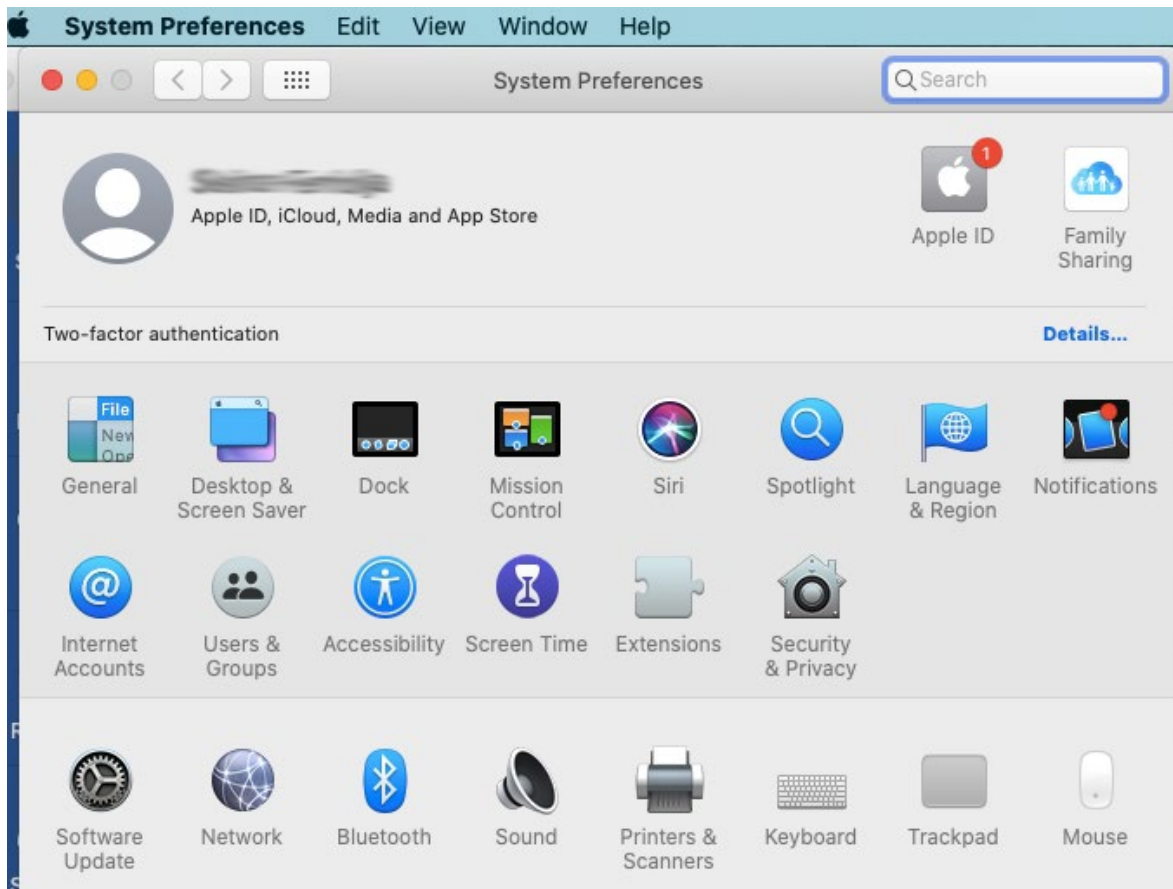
System Preferences Edit View Window Help

System Preferences

Search

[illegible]
Apple ID, iCloud, Media and App Store

1
Apple ID

Family Sharing

Two-factor authentication

Details...

File
New
Ope

General

Desktop & Screen Saver

Dock

Mission Control

Siri

Spotlight

Language & Region

Notifications

Internet Accounts

Users & Groups

Accessibility

Screen Time

Extensions

Security & Privacy

Software Update

Network

Bluetooth

Sound

Printers & Scanners

Keyboard

Trackpad

Mouse